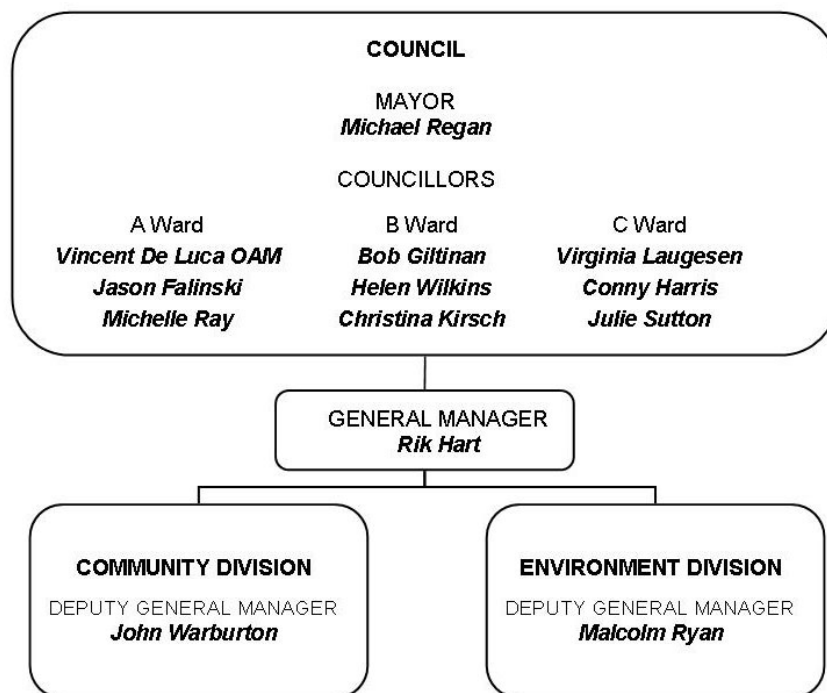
COUNCIL

MAYOR
Michael Regan

COUNCILLORS

A Ward
Vincent De Luca OAM
Jason Falinski
Michelle Ray

B Ward
Bob Giltinan
Helen Wilkins
Christina Kirsch

C Ward
Virginia Laugesen
Conny Harris
Julie Sutton

GENERAL MANAGER
Rik Hart

COMMUNITY DIVISION
DEPUTY GENERAL MANAGER
John Warburton

ENVIRONMENT DIVISION
DEPUTY GENERAL MANAGER
Malcolm Ryan